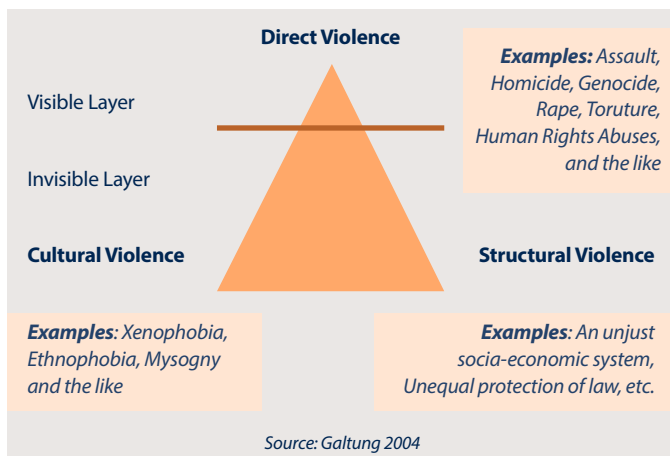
Direct Violence

Examples: Assault, Homicide, Genocide, Rape, Toruture, Human Rights Abuses, and the like

Visible Layer

Invisible Layer

Cultural Violence

Structural Violence

Examples: Xenophobia, Ethnophobia, Mysogny and the like

Examples: An unjust socia-economic system, Unequal protection of law, etc.

Source: Galtung 2004